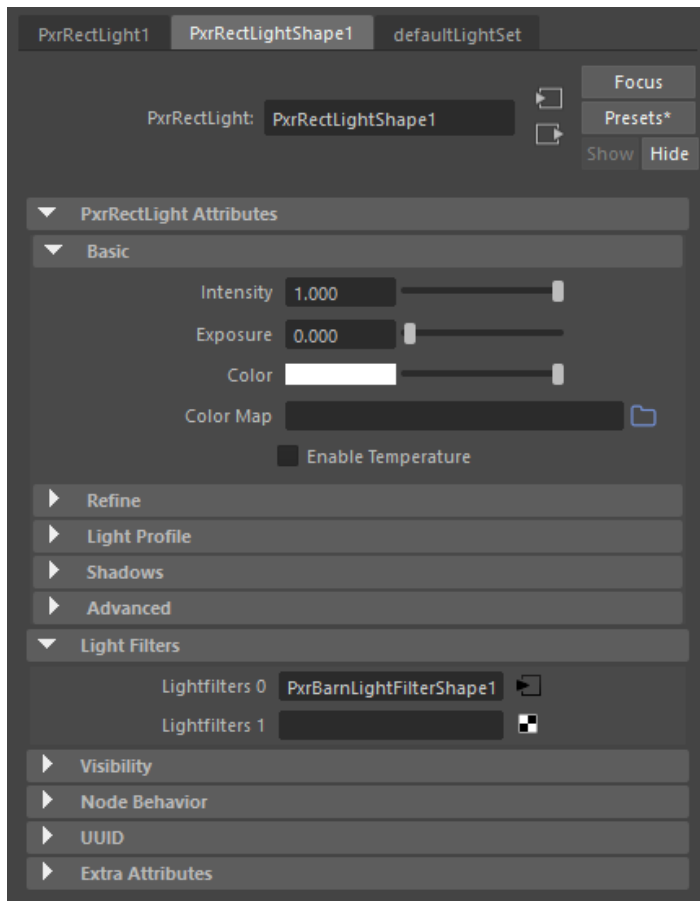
PxrRectLight1 PxrRectLightShape1 defaultLightSet

PxrRectLight: PxrRectLightShape1

Focus
Presets*
Show Hide

PxrRectLight Attributes
Basic
Intensity 1.000
Exposure 0.000
Color
Color Map
Enable Temperature
Refine
Light Profile
Shadows
Advanced
Light Filters
Lightfilters 0 PxrBarnLightFilterShape1
Lightfilters 1
Visibility
Node Behavior
UUID
Extra Attributes